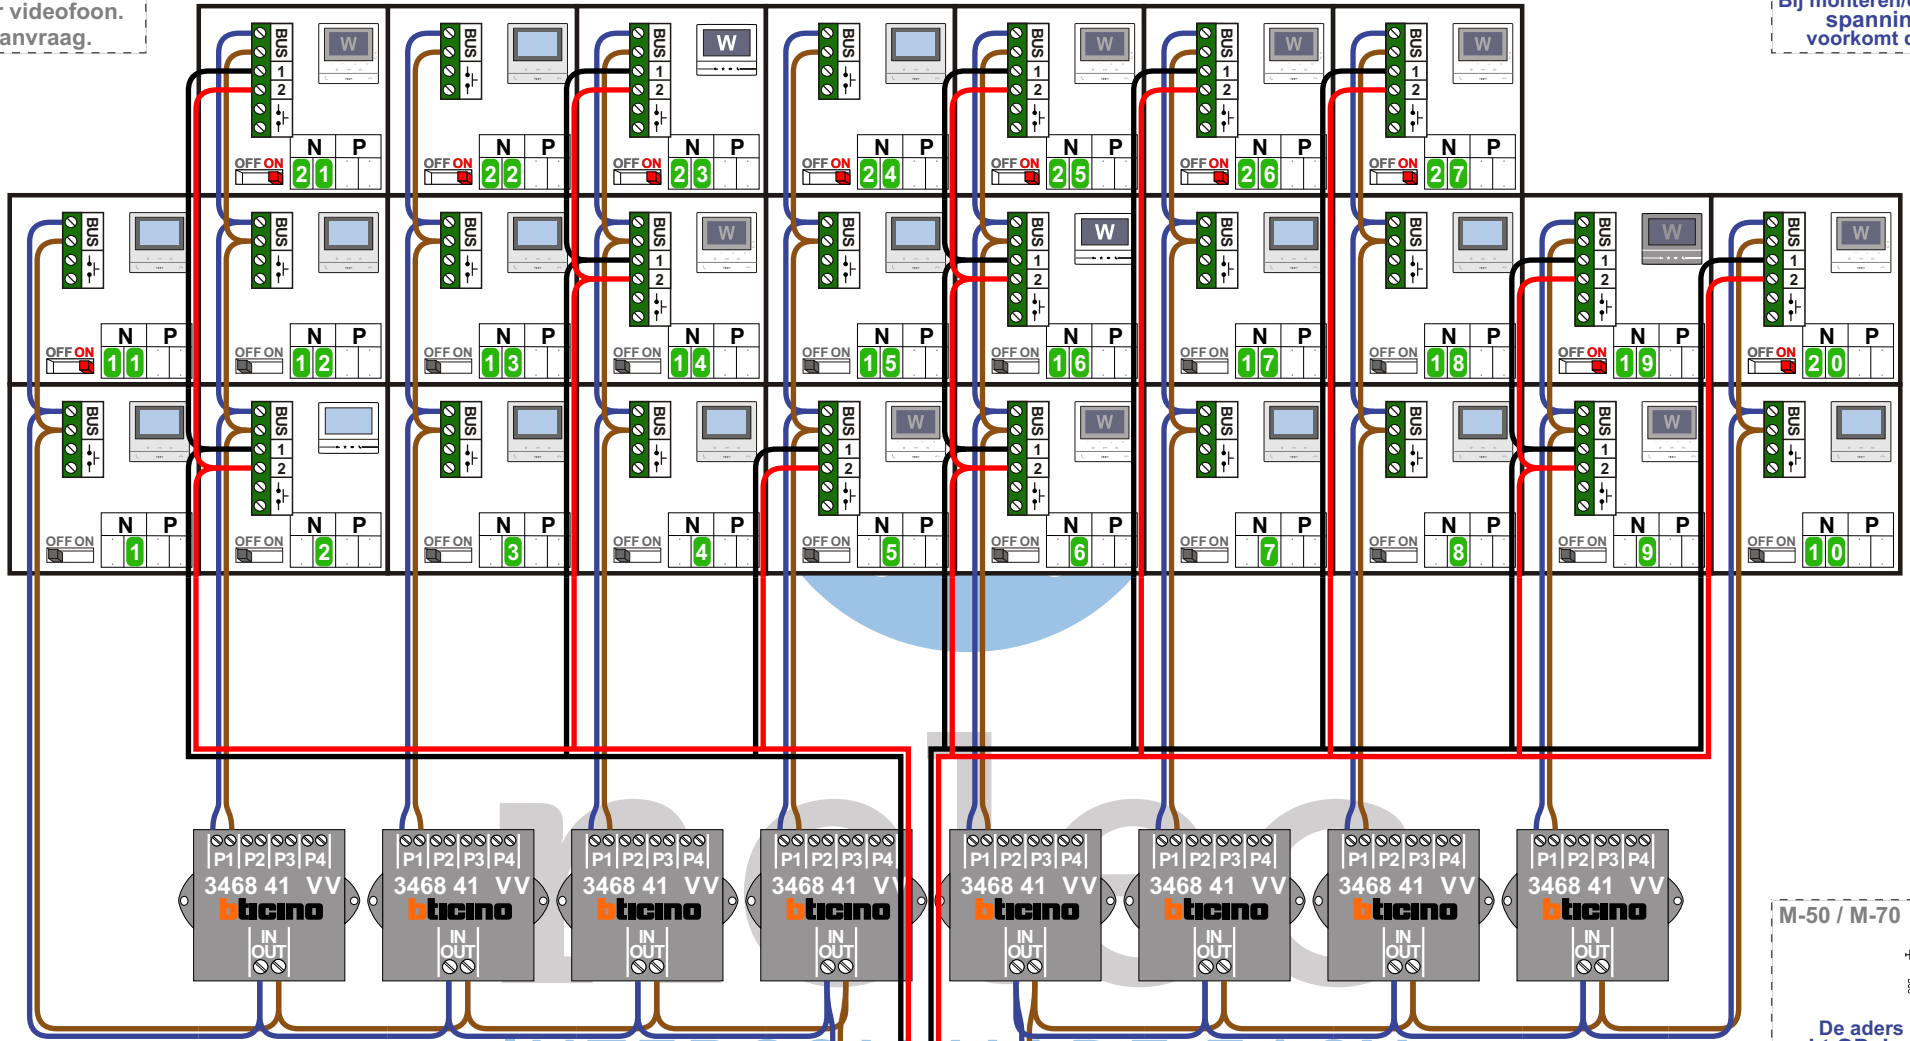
videofoon.
anvraag.

Bij monteren/
spanning
voorkomt

BUS 1 2
W
OFF ON
N P
2 1

BUS
OFF ON
N P
2 2

BUS 1 2
W
OFF ON
N P
2 3

BUS
OFF ON
N P
2 4

BUS 1 2
W
OFF ON
N P
2 5

BUS 1 2
W
OFF ON
N P
2 6

BUS 1 2
W
OFF ON
N P
2 7

BUS
OFF ON
N P
1 1

BUS
OFF ON
N P
1 2

BUS
OFF ON
N P
1 3

BUS 1 2
W
OFF ON
N P
1 4

BUS
OFF ON
N P
1 5

BUS 1 2
W
OFF ON
N P
1 6

BUS
OFF ON
N P
1 7

BUS
OFF ON
N P
1 8

BUS 1 2
W
OFF ON
N P
1 9

BUS 1 2
W
OFF ON
N P
2 0

BUS
OFF ON
N P
1

BUS 1 2
OFF ON
N P
2

BUS
OFF ON
N P
3

BUS
OFF ON
N P
4

BUS 1 2
W
OFF ON
N P
5

BUS 1 2
W
OFF ON
N P
6

BUS
OFF ON
N P
7

BUS
OFF ON
N P
8

BUS 1 2
W
OFF ON
N P
9

BUS
OFF ON
N P
1 0

P1 P2 P3 P4
3468 41 VV
bticino
IN OUT

P1 P2 P3 P4
3468 41 VV
bticino
IN OUT

P1 P2 P3 P4
3468 41 VV
bticino
IN OUT

P1 P2 P3 P4
3468 41 V
bticino
IN OUT

P1 P2 P3 P4
3468 41 VV
bticino
IN OUT

P1 P2 P3 P4
3468 41 VV
bticino
IN OUT

P1 P2 P3 P4
3468 41 VV
bticino
IN OUT

P1 P2 P3 P4
3468 41 VV
bticino
IN OUT

M-50 / M-70

De aders